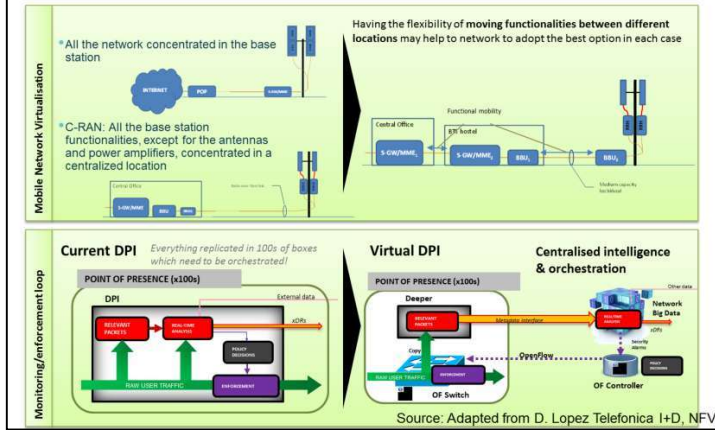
Mobile Network Virtualisation

*All the network concentrated in the base station

INTERNET

POP

*C-RAN: All the base station functionalities, except for the antennas and power amplifiers, concentrated in a centralized location

Central Office

S-GW/MME

BBU

Having the flexibility of moving functionalities between different locations may help to network to adopt the best option in each case

Functional mobility

Central Office

BTS hostel

S-GW/MME

S-GW/MME

BBU

BBU

Medium capacity backhaul

Monitoring/enforcement loop

Current DPI

Everything replicated in 100s of boxes which need to be orchestrated!

POINT OF PRESENCE (x100s)

DPI

External data

RELEVANT PACKETS

REAL-TIME ANALYSIS

xDRs

POLICY DECISIONS

RAW USER TRAFFIC

ENFORCEMENT

Virtual DPI

POINT OF PRESENCE (x100s)

Deeper

RELEVANT PACKETS

Metadata interface

Copy

RAW USER TRAFFIC

ENFORCEMENT

OF Switch

OpenFlow

Centralised intelligence & orchestration

Other data

REAL-TIME ANALYSIS

Network Big Data

xDRs

Security alarms

POLICY DECISIONS

OF Controller

Source: Adapted from D. Lopez Telefonica I+D, NFV